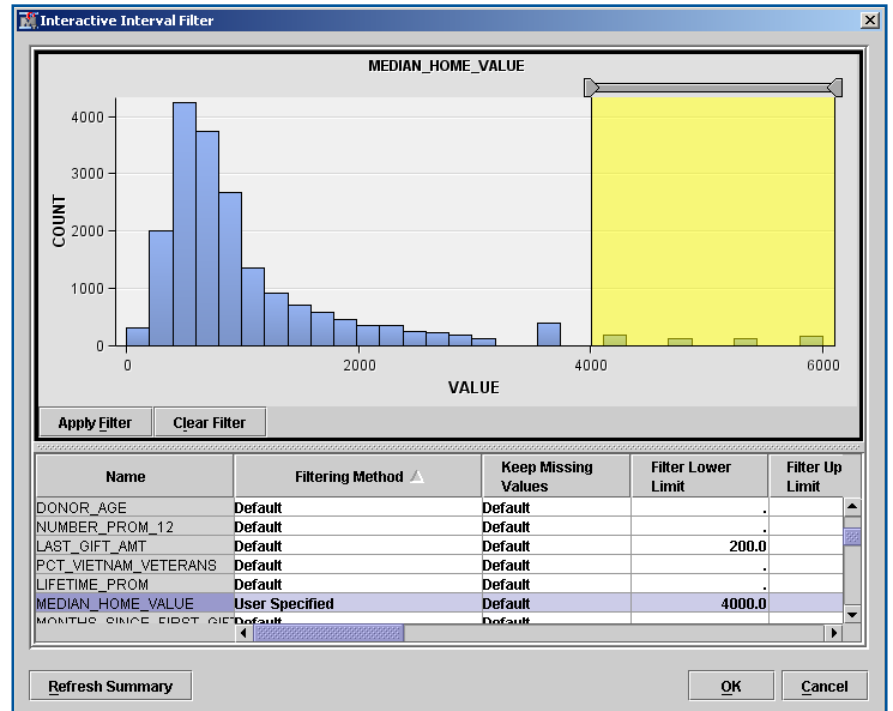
Interactive Interval Filter

MEDIAN_HOME_VALUE

COUNT

4000
3000
2000
1000
0

0 2000 4000 6000

VALUE

Apply Filter
Clear Filter

| Name | Filtering Method | Keep Missing Values | Filter Lower Limit | Filter Up Limit |
|---|---|---|---|---|
| DONOR_AGE | Default | Default | . | |
| NUMBER_PROM_12 | Default | Default | . | |
| LAST_GIFT_AMT | Default | Default | 200.0 | |
| PCT_VIETNAM_VETERANS | Default | Default | . | |
| LIFETIME_PROM | Default | Default | . | |
| MEDIAN_HOME_VALUE | User Specified | Default | 4000.0 | |
| MONTHS_SINCE_FIRST_GIF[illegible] | Default | Default | | |

Refresh Summary
OK
Cancel